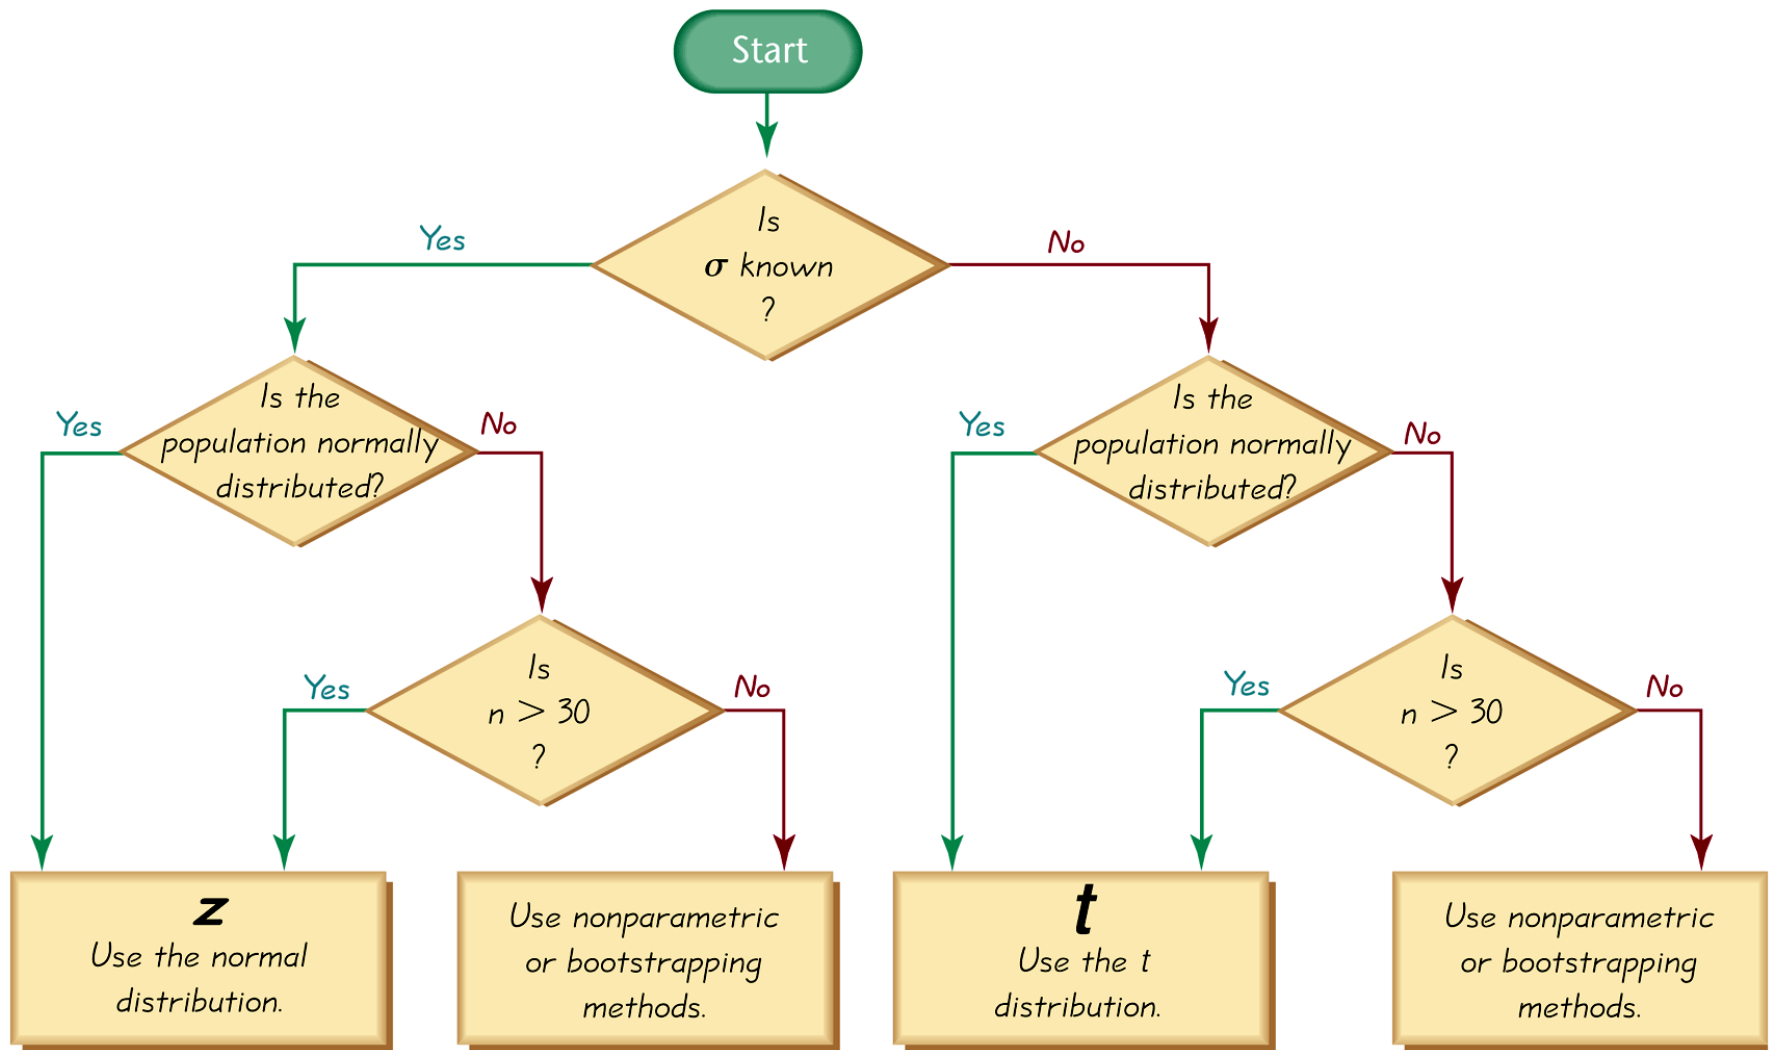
Start

Is $\sigma$ known ?

Yes

No

Is the population normally distributed?

Yes

No

Is the population normally distributed?

Yes

No

Is $n > 30$ ?

Yes

No

Is $n > 30$ ?

Yes

No

$z$
Use the normal distribution.

Use nonparametric or bootstrapping methods.

$t$
Use the $t$ distribution.

Use nonparametric or bootstrapping methods.